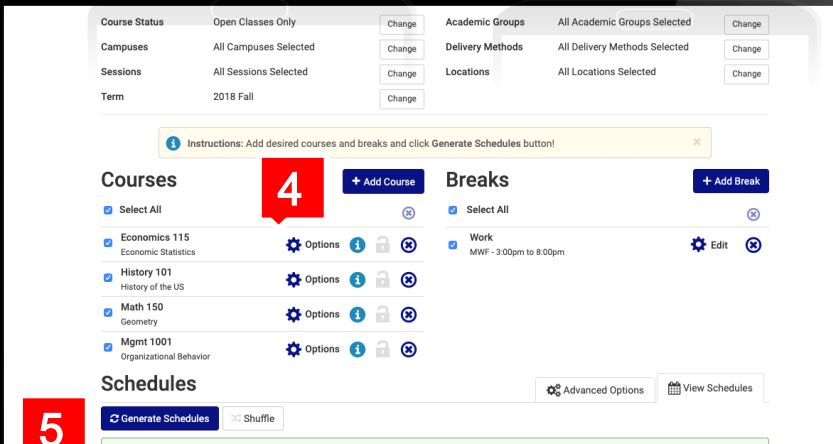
| Course Status | Open Classes Only | Change | Academic Groups | All Academic Groups Selected | Change |
|---|---|---|---|---|---|
| Campuses | All Campuses Selected | Change | Delivery Methods | All Delivery Methods Selected | Change |
| Sessions | All Sessions Selected | Change | Locations | All Locations Selected | Change |
| Term | 2018 Fall | Change | | | |

Instructions: Add desired courses and breaks and click Generate Schedules button! ×

Courses
4
+ Add Course
Select All
Economics 115
Economic Statistics
Options
History 101
History of the US
Options
Math 150
Geometry
Options
Mgmt 1001
Organizational Behavior
Options

Breaks
+ Add Break
Select All
Work
MWF - 3:00pm to 8:00pm
Edit

Schedules
Advanced Options
View Schedules
5
Generate Schedules
Shuffle